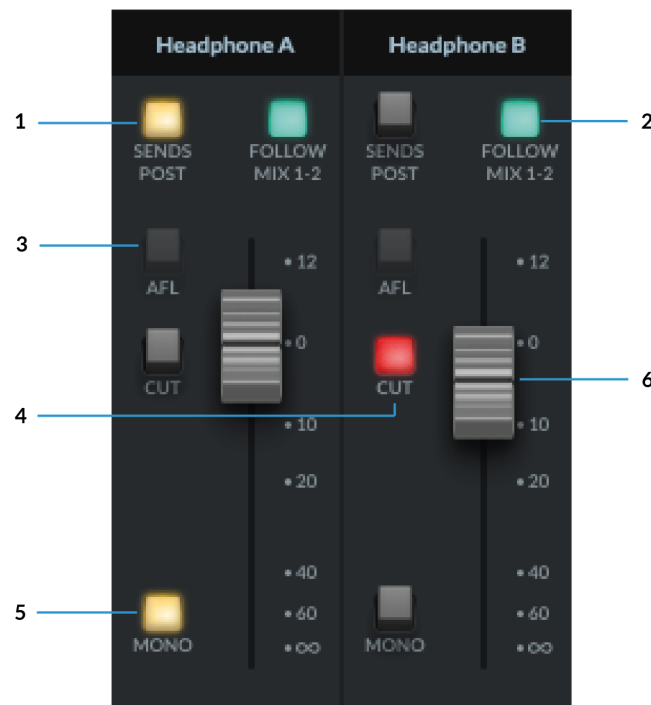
Headphone A

Headphone B

1

SENDS POST

FOLLOW MIX 1-2

SENDS POST

FOLLOW MIX 1-2

2

3

AFL

• 12

AFL

• 12

CUT

• 0

CUT

• 0

6

4

• 10

• 10

• 20

• 20

• 40

• 40

5

• 60

• 60

MONO

• $\infty$

MONO

• $\infty$